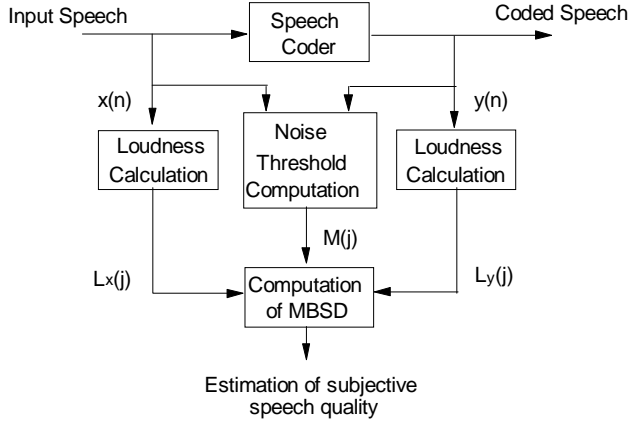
Input Speech

Speech Coder

Coded Speech

x(n)

y(n)

Loudness Calculation

Noise Threshold Computation

Loudness Calculation

M(j)

$L_x(j)$

$L_y(j)$

Computation of MBSD

Estimation of subjective speech quality